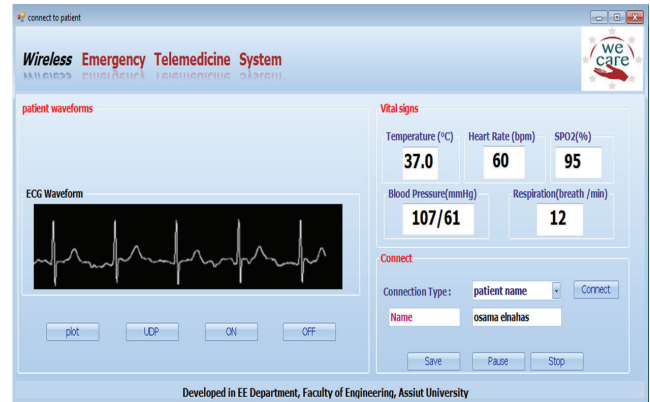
connect to patient

Wireless Emergency Telemedicine System

we care

patient waveforms

ECG Waveform

plot UDP ON OFF

Vital signs

Temperature (°C) 37.0

Heart Rate (bpm) 60

SPO2(%) 95

Blood Pressure(mmHg) 107/61

Respiration(breath /min) 12

Connect

Connection Type : patient name Connect

Name osama elnahas

Save Pause Stop

Developed in EE Department, Faculty of Engineering, Assiut University